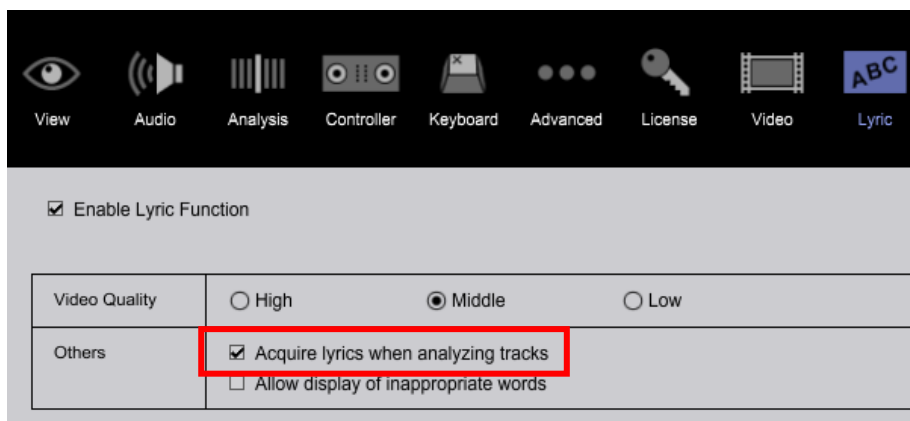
View Audio Analysis Controller Keyboard Advanced License Video ABC Lyric

☑ Enable Lyric Function

| Video Quality | ○ High ◉ Middle ○ Low |
|---|---|
| Others | ☑ Acquire lyrics when analyzing tracks<br>☐ Allow display of inappropriate words |